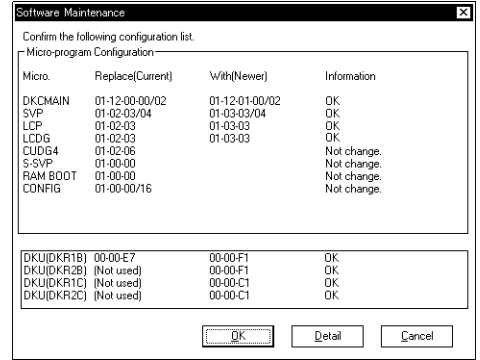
Software Maintenance

Confirm the following configuration list.

Micro-program Configuration

| Micro. | Replace(Current) | With(Newer) | Information |
|---|---|---|---|
| DKCMAIN | 01-12-00-00/02 | 01-12-01-00/02 | OK |
| SVP | 01-02-03/04 | 01-03-03/04 | OK |
| LCP | 01-02-03 | 01-03-03 | OK |
| LCDG | 01-02-03 | 01-03-03 | OK |
| CUDG4 | 01-02-06 | | Not change. |
| S-SVP | 01-00-00 | | Not change. |
| RAM BOOT | 01-00-00 | | Not change. |
| CONFIG | 01-00-00/16 | | Not change. |

| | | | |
|---|---|---|---|
| DKU(DKR1B) | 00-00-E7 | 00-00-F1 | OK |
| DKU(DKR2B) | (Not used) | 00-00-F1 | OK |
| DKU(DKR1C) | (Not used) | 00-00-C1 | OK |
| DKU(DKR2C) | (Not used) | 00-00-C1 | OK |

OK Detail Cancel